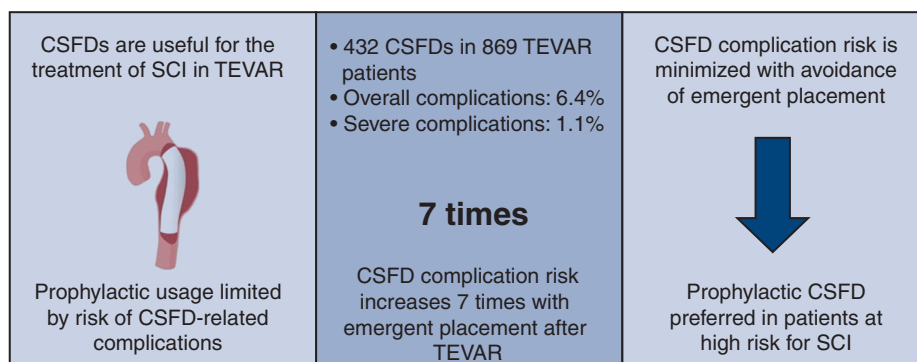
CSFDs are useful for the treatment of SCI in TEVAR

Prophylactic usage limited by risk of CSFD-related complications

• 432 CSFDs in 869 TEVAR patients
• Overall complications: 6.4%
• Severe complications: 1.1%

7 times

CSFD complication risk increases 7 times with emergent placement after TEVAR

CSFD complication risk is minimized with avoidance of emergent placement

Prophylactic CSFD preferred in patients at high risk for SCI